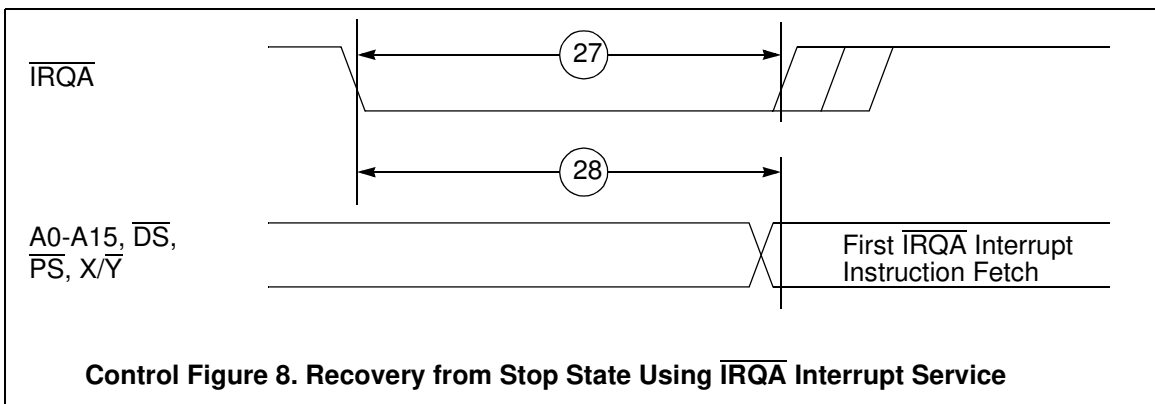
$\overline{IRQA}$

27

28

A0-A15, $\overline{DS}$, $\overline{PS}$, X/$\overline{Y}$

First $\overline{IRQA}$ Interrupt Instruction Fetch

**Control Figure 8. Recovery from Stop State Using $\overline{IRQA}$ Interrupt Service**